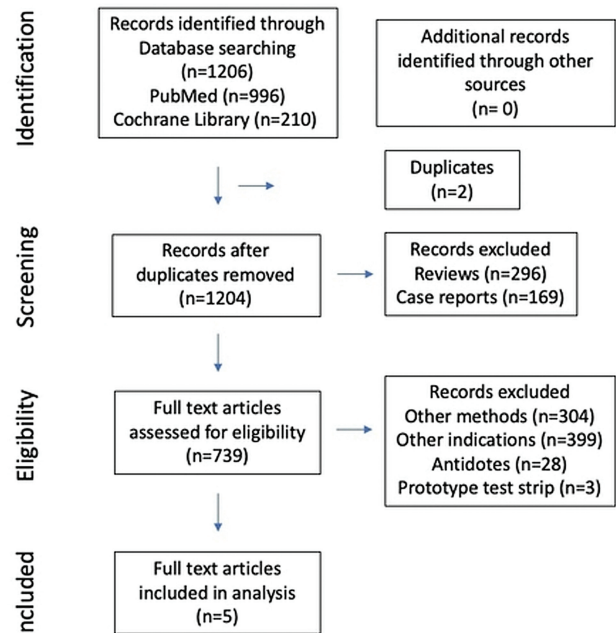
Identification

Records identified through Database searching (n=1206) PubMed (n=996) Cochrane Library (n=210)

Additional records identified through other sources (n= 0)

Duplicates (n=2)

Screening

Records after duplicates removed (n=1204)

Records excluded Reviews (n=296) Case reports (n=169)

Eligibility

Full text articles assessed for eligibility (n=739)

Records excluded Other methods (n=304) Other indications (n=399) Antidotes (n=28) Prototype test strip (n=3)

ncluded

Full text articles included in analysis (n=5)